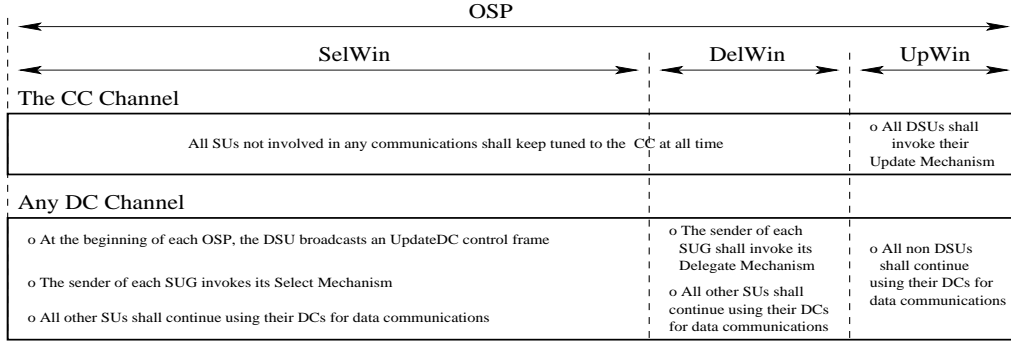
OSP

SelWin

DelWin

UpWin

The CC Channel

All SUs not involved in any communications shall keep tuned to the CC at all time

o All DSUs shall invoke their Update Mechanism

Any DC Channel

o At the beginning of each OSP, the DSU broadcasts an UpdateDC control frame

o The sender of each SUG invokes its Select Mechanism

o All other SUs shall continue using their DCs for data communications

o The sender of each SUG shall invoke its Delegate Mechanism

o All other SUs shall continue using their DCs for data communications

o All non DSUs shall continue using their DCs for data communications